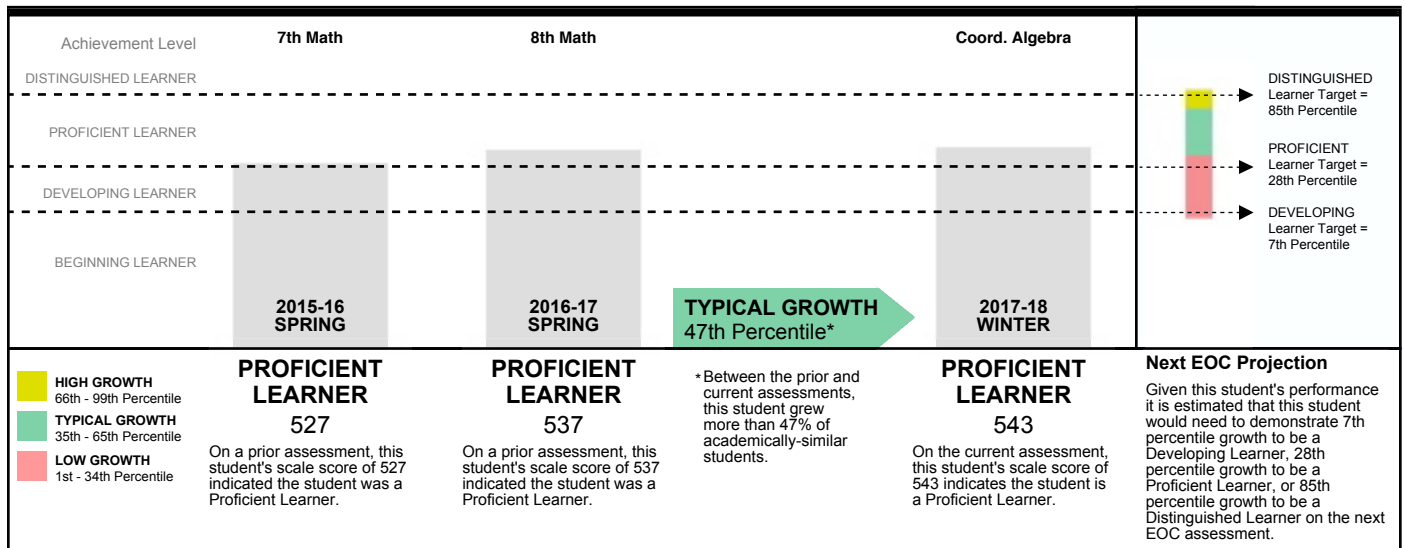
Achievement Level

7th Math

8th Math

Coord. Algebra

DISTINGUISHED LEARNER

PROFICIENT LEARNER

DEVELOPING LEARNER

BEGINNING LEARNER

2015-16
SPRING

2016-17
SPRING

TYPICAL GROWTH
47th Percentile*

2017-18
WINTER

DISTINGUISHED Learner Target = 85th Percentile

PROFICIENT Learner Target = 28th Percentile

DEVELOPING Learner Target = 7th Percentile

HIGH GROWTH
66th - 99th Percentile

TYPICAL GROWTH
35th - 65th Percentile

LOW GROWTH
1st - 34th Percentile

PROFICIENT LEARNER
527
On a prior assessment, this student's scale score of 527 indicated the student was a Proficient Learner.

PROFICIENT LEARNER
537
On a prior assessment, this student's scale score of 537 indicated the student was a Proficient Learner.

*Between the prior and current assessments, this student grew more than 47% of academically-similar students.

PROFICIENT LEARNER
543
On the current assessment, this student's scale score of 543 indicates the student is a Proficient Learner.

Next EOC Projection
Given this student's performance it is estimated that this student would need to demonstrate 7th percentile growth to be a Developing Learner, 28th percentile growth to be a Proficient Learner, or 85th percentile growth to be a Distinguished Learner on the next EOC assessment.